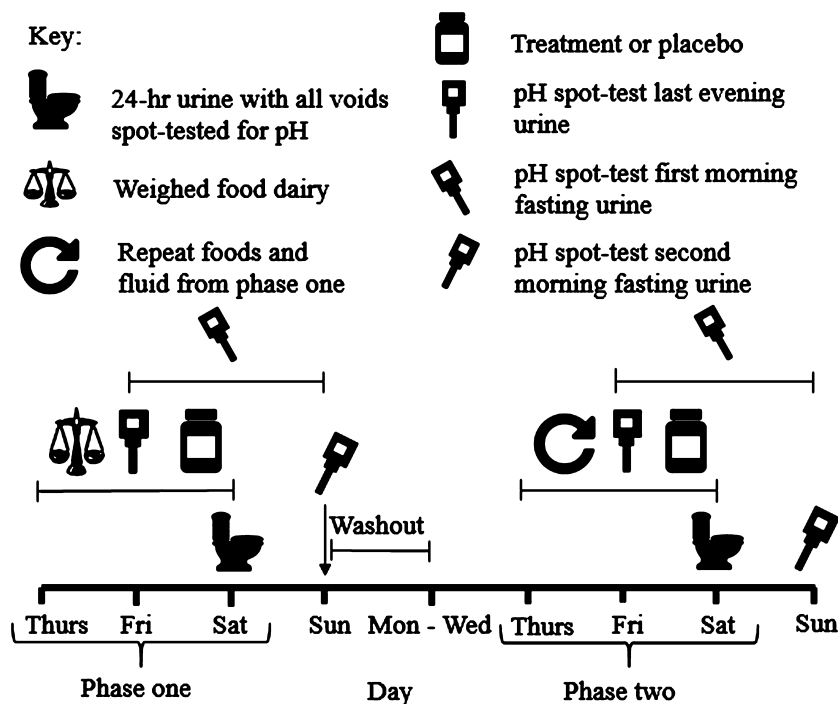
Key:

24-hr urine with all voids spot-tested for pH

Weighed food dairy

Repeat foods and fluid from phase one

Treatment or placebo

pH spot-test last evening urine

pH spot-test first morning fasting urine

pH spot-test second morning fasting urine

Washout

Thurs Fri Sat Sun Mon - Wed Thurs Fri Sat Sun

Phase one

Day

Phase two